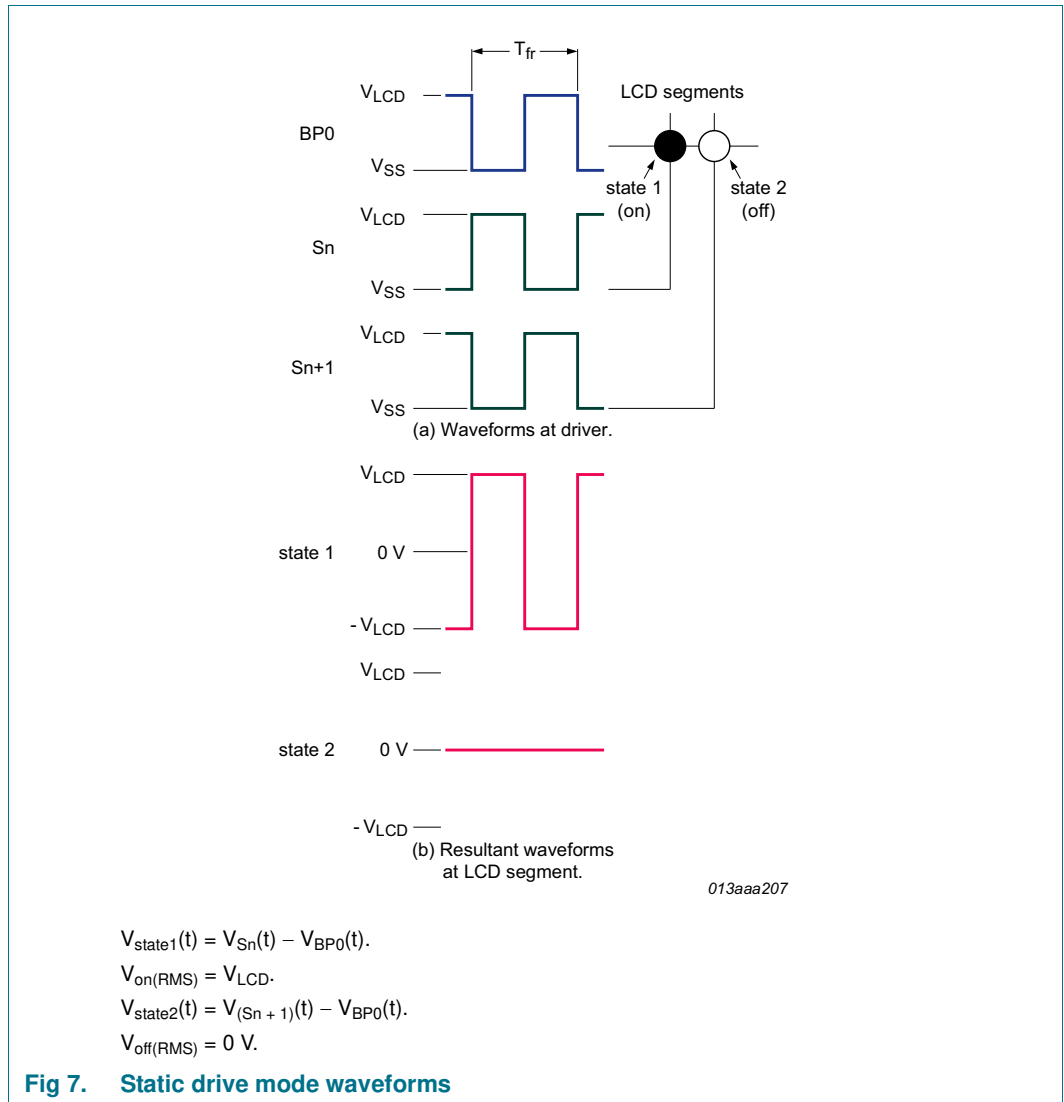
$T_{fr}$

$V_{LCD}$

BP0

$V_{SS}$

LCD segments

state 1 (on)

state 2 (off)

$V_{LCD}$

Sn

$V_{SS}$

$V_{LCD}$

Sn+1

$V_{SS}$

(a) Waveforms at driver.

$V_{LCD}$

state 1

0 V

- $V_{LCD}$

$V_{LCD}$

state 2

0 V

- $V_{LCD}$

(b) Resultant waveforms at LCD segment.

013aaa207

$V_{state1}(t) = V_{Sn}(t) - V_{BP0}(t)$.

$V_{on(RMS)} = V_{LCD}$.

$V_{state2}(t) = V_{(Sn + 1)}(t) - V_{BP0}(t)$.

$V_{off(RMS)} = 0$ V.

Fig 7. Static drive mode waveforms